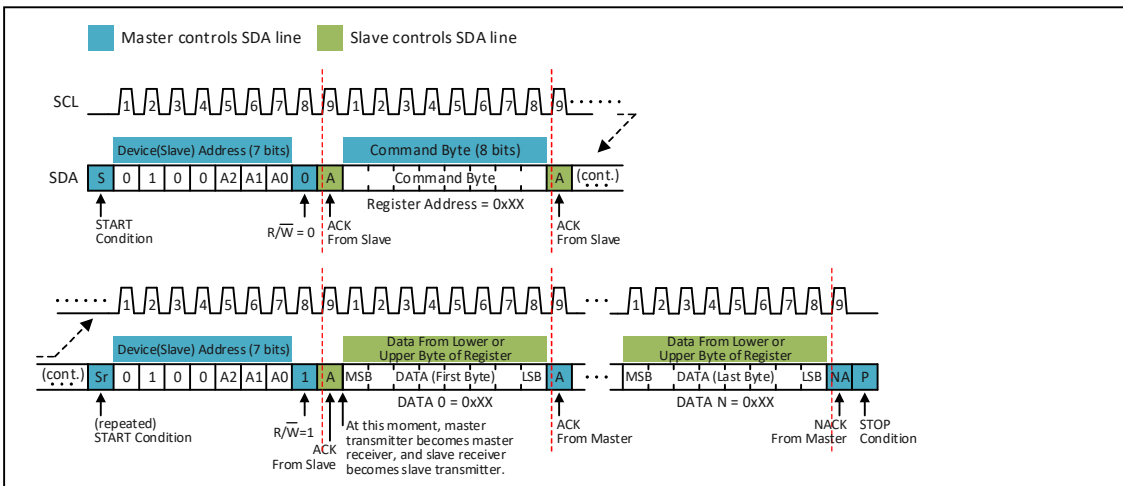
Master controls SDA line
Slave controls SDA line

SCL 1 2 3 4 5 6 7 8 9 1 2 3 4 5 6 7 8 9 ......

Device(Slave) Address (7 bits)
Command Byte (8 bits)

SDA S 0 1 0 0 A2 A1 A0 0 A Command Byte A (cont.)

START Condition
$R/\overline{W} = 0$
ACK From Slave
Register Address = 0xXX
ACK From Slave

...... 1 2 3 4 5 6 7 8 9 1 2 3 4 5 6 7 8 9 ... 1 2 3 4 5 6 7 8 9

Device(Slave) Address (7 bits)
Data From Lower or Upper Byte of Register
Data From Lower or Upper Byte of Register

(cont.) Sr 0 1 0 0 A2 A1 A0 1 A MSB DATA (First Byte) LSB A ... MSB DATA (Last Byte) LSB NA P

(repeated) START Condition
$R/\overline{W}=1$
ACK From Slave
At this moment, master transmitter becomes master receiver, and slave receiver becomes slave transmitter.
DATA 0 = 0xXX
ACK From Master
DATA N = 0xXX
NACK From Master
STOP Condition